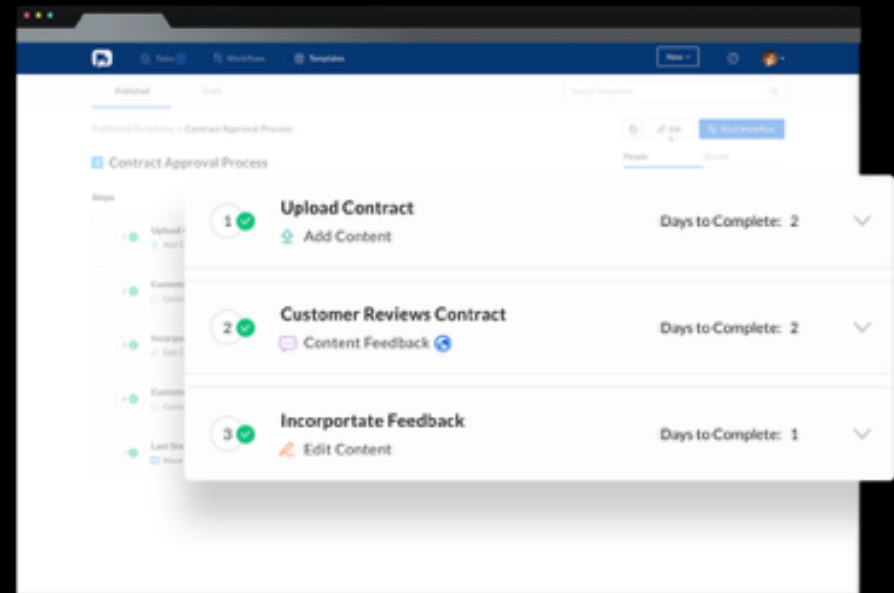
Tasks Workflows Templates New

Published Draft Search Templates

Published Templates > Contract Approval Process

Edit Start Workflow

Contract Approval Process

People Details

Steps

1 Upload Contract
Add Content
Days to Complete: 2

2 Customer Reviews Contract
Content Feedback
Days to Complete: 2

3 Incorportate Feedback
Edit Content
Days to Complete: 1

Last Step